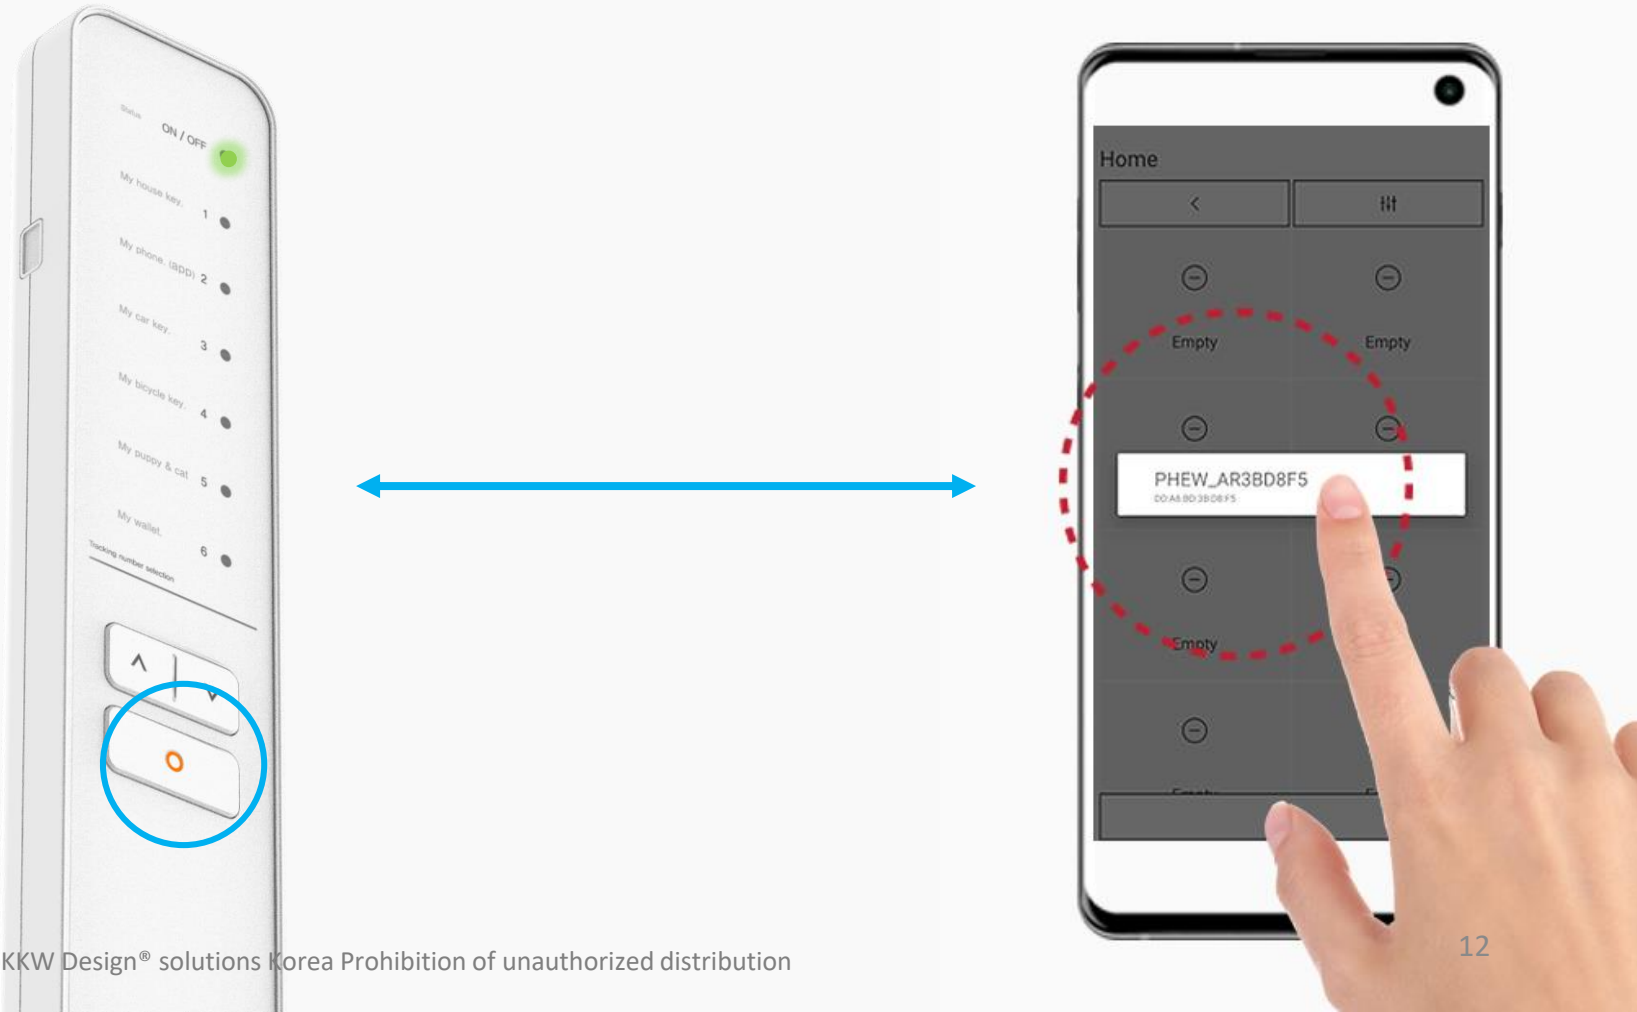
Status
ON / OFF
My house key. 1
My phone. (app) 2
My car key. 3
My bicycle key. 4
My puppy & cat 5
My wallet. 6
Tracking number selection
^
v
O

Home
<
Empty
Empty
PHEW_AR3BD8F5
D0:A8:BD:3B:D8:F5
Empty

KKW Design® solutions Korea Prohibition of unauthorized distribution
12